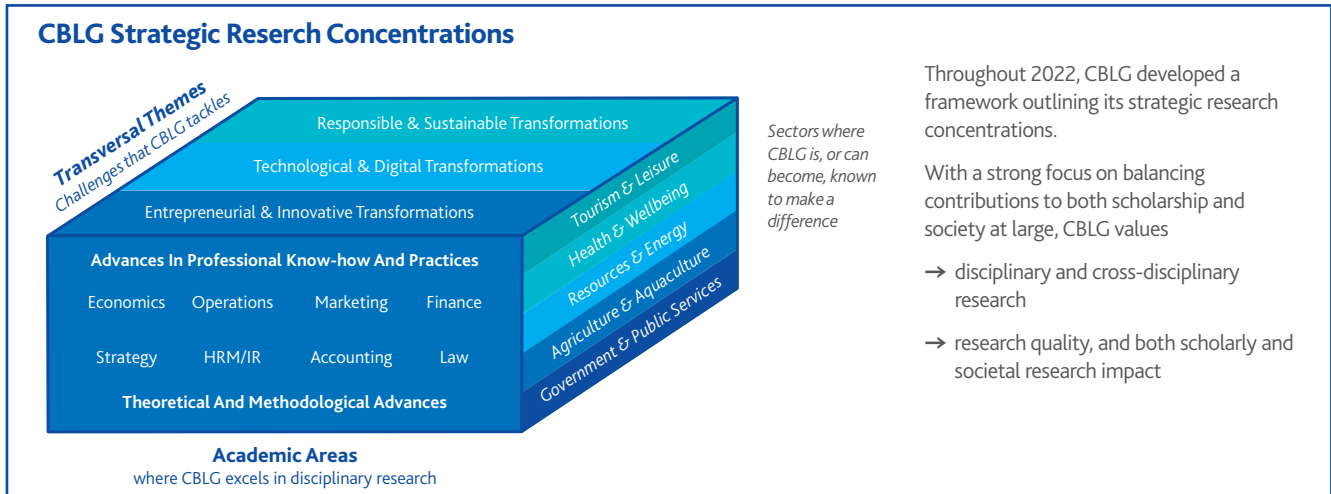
CBLG Strategic Reserch Concentrations

Transversal Themes
Challenges that CBLG tackles

Responsible & Sustainable Transformations

Technological & Digital Transformations

Entrepreneurial & Innovative Transformations

Advances In Professional Know-how And Practices

Economics Operations Marketing Finance

Strategy HRM/IR Accounting Law

Theoretical And Methodological Advances

Academic Areas
where CBLG excels in disciplinary research

Tourism & Leisure
Health & Wellbeing
Resources & Energy
Agriculture & Aquaculture
Government & Public Services

Sectors where CBLG is, or can become, known to make a difference

Throughout 2022, CBLG developed a framework outlining its strategic research concentrations.

With a strong focus on balancing contributions to both scholarship and society at large, CBLG values

→ disciplinary and cross-disciplinary research

→ research quality, and both scholarly and societal research impact